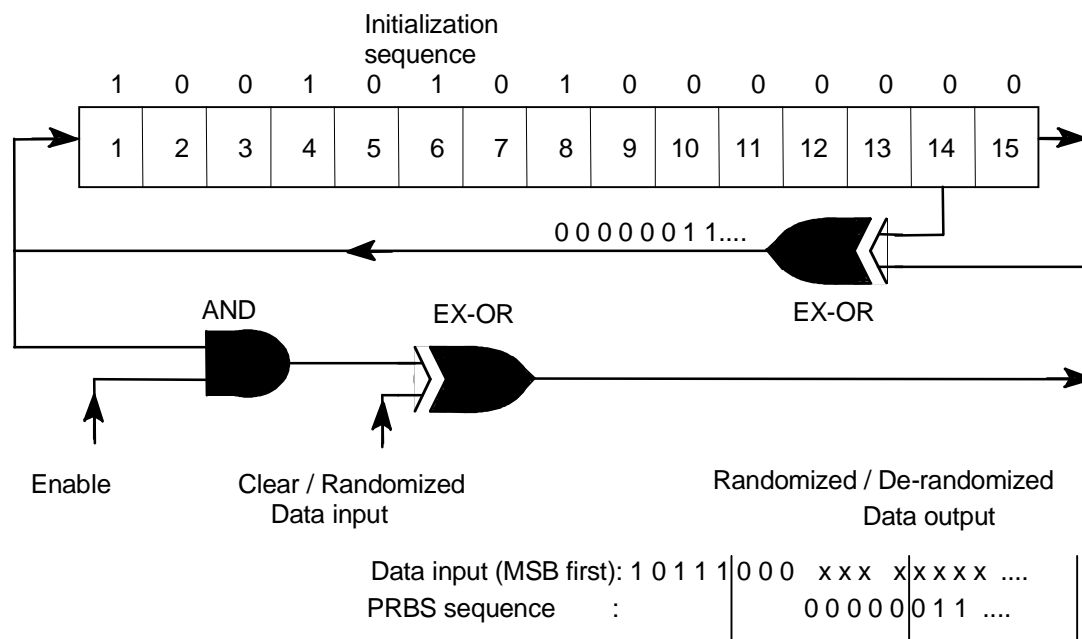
Initialization sequence

1 0 0 1 0 1 0 1 0 0 0 0 0 0 0

| 1 | 2 | 3 | 4 | 5 | 6 | 7 | 8 | 9 | 10 | 11 | 12 | 13 | 14 | 15 |
|---|---|---|---|---|---|---|---|---|---|---|---|---|---|---|

0 0 0 0 0 0 1 1....

AND

EX-OR

EX-OR

Enable

Clear / Randomized Data input

Randomized / De-randomized Data output

Data input (MSB first): 1 0 1 1 1 | 0 0 0 x x x x | x x x x ....

PRBS sequence : 0 0 0 0 0 | 0 1 1 ....